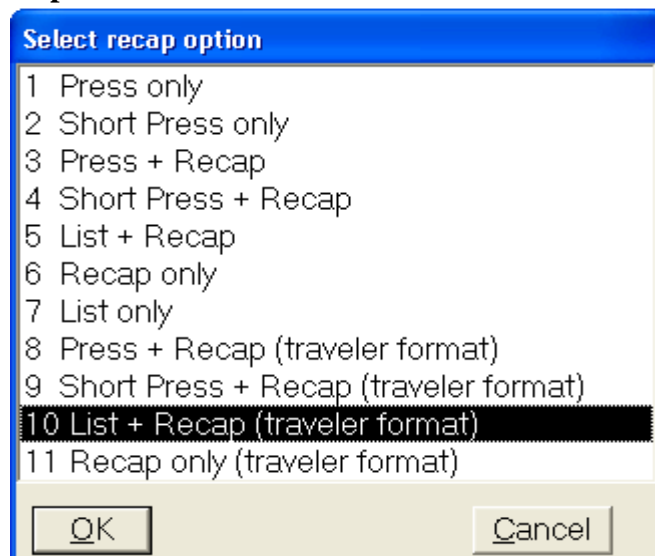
Select recap option

1 Press only
2 Short Press only
3 Press + Recap
4 Short Press + Recap
5 List + Recap
6 Recap only
7 List only
8 Press + Recap (traveler format)
9 Short Press + Recap (traveler format)
10 List + Recap (traveler format)
11 Recap only (traveler format)

OK

Cancel